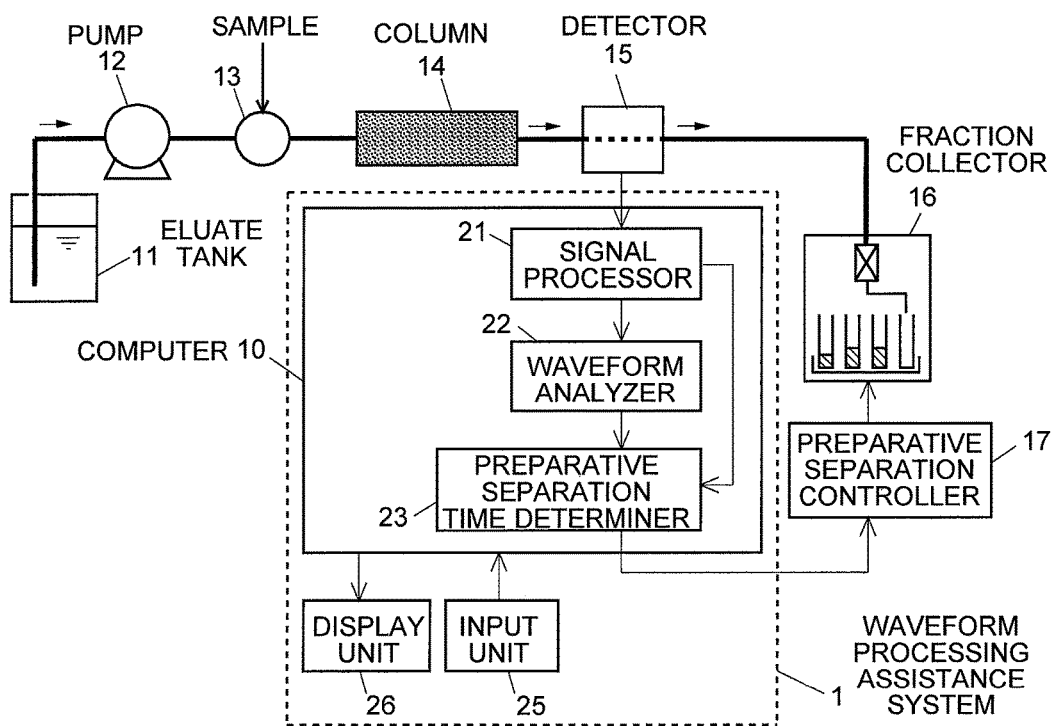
PUMP
12

SAMPLE

13

COLUMN
14

DETECTOR
15

FRACTION COLLECTOR
16

ELUATE TANK
11

COMPUTER 10

21
SIGNAL PROCESSOR

22
WAVEFORM ANALYZER

PREPARATIVE SEPARATION TIME DETERMINER
23

PREPARATIVE SEPARATION CONTROLLER
17

DISPLAY UNIT
26

INPUT UNIT
25

WAVEFORM PROCESSING ASSISTANCE SYSTEM
1